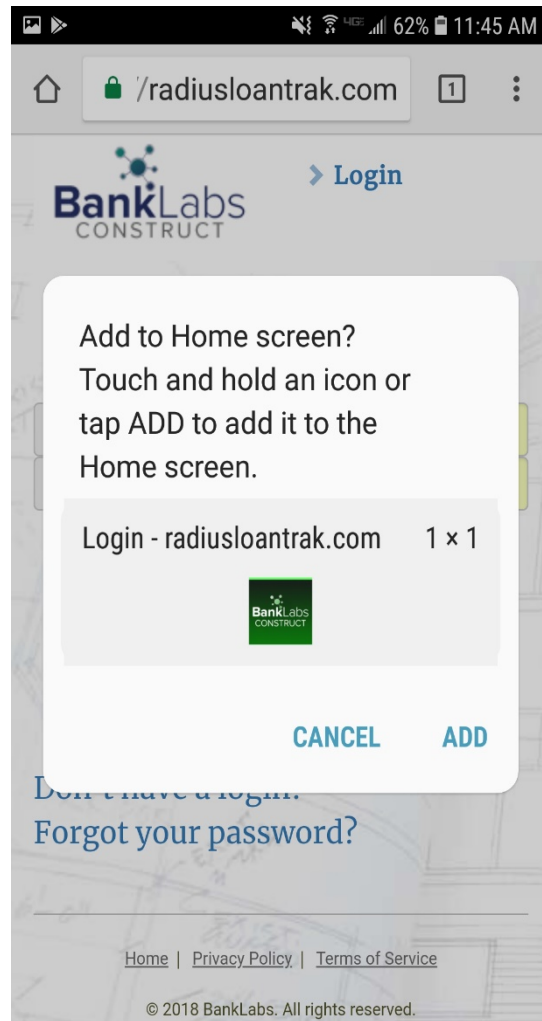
62% 11:45 AM

/radiusloantrak.com

1

BankLabs
CONSTRUCT

> Login

Add to Home screen?
Touch and hold an icon or tap ADD to add it to the Home screen.

Login - radiusloantrak.com 1 × 1

BankLabs
CONSTRUCT

CANCEL ADD

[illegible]

Forgot your password?

Home | Privacy Policy | Terms of Service

© 2018 BankLabs. All rights reserved.